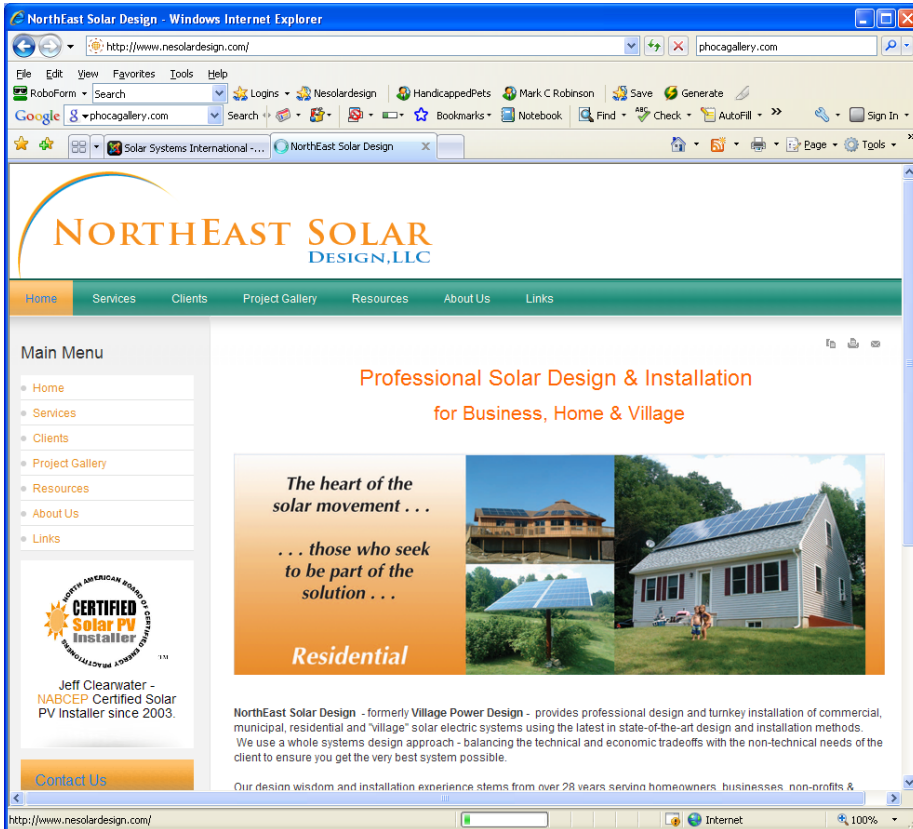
NorthEast Solar Design - Windows Internet Explorer

http://www.nesolardesign.com/

phocagallery.com

File Edit View Favorites Tools Help

RoboForm Search Logins Nesolardesign HandicappedPets Mark C Robinson Save Generate

Google phocagallery.com Search Bookmarks Notebook Find Check AutoFill Sign In

Solar Systems International -... NorthEast Solar Design

Page Tools

NORTHEAST SOLAR
DESIGN, LLC

Home Services Clients Project Gallery Resources About Us Links

Main Menu

Home
Services
Clients
Project Gallery
Resources
About Us
Links

NORTH AMERICAN BOARD OF CERTIFIED ENERGY PRACTITIONERS
CERTIFIED
Solar PV
Installer
TM

Jeff Clearwater - NABCEP Certified Solar PV Installer since 2003.

Contact Us

Professional Solar Design & Installation
for Business, Home & Village

The heart of the solar movement . . .

. . . those who seek to be part of the solution . . .

Residential

NorthEast Solar Design - formerly Village Power Design - provides professional design and turnkey installation of commercial, municipal, residential and "village" solar electric systems using the latest in state-of-the-art design and installation methods. We use a whole systems design approach - balancing the technical and economic tradeoffs with the non-technical needs of the client to ensure you get the very best system possible.

Our design wisdom and installation experience stems from over 28 years serving homeowners, businesses, non-profits &

http://www.nesolardesign.com/

Internet

100%